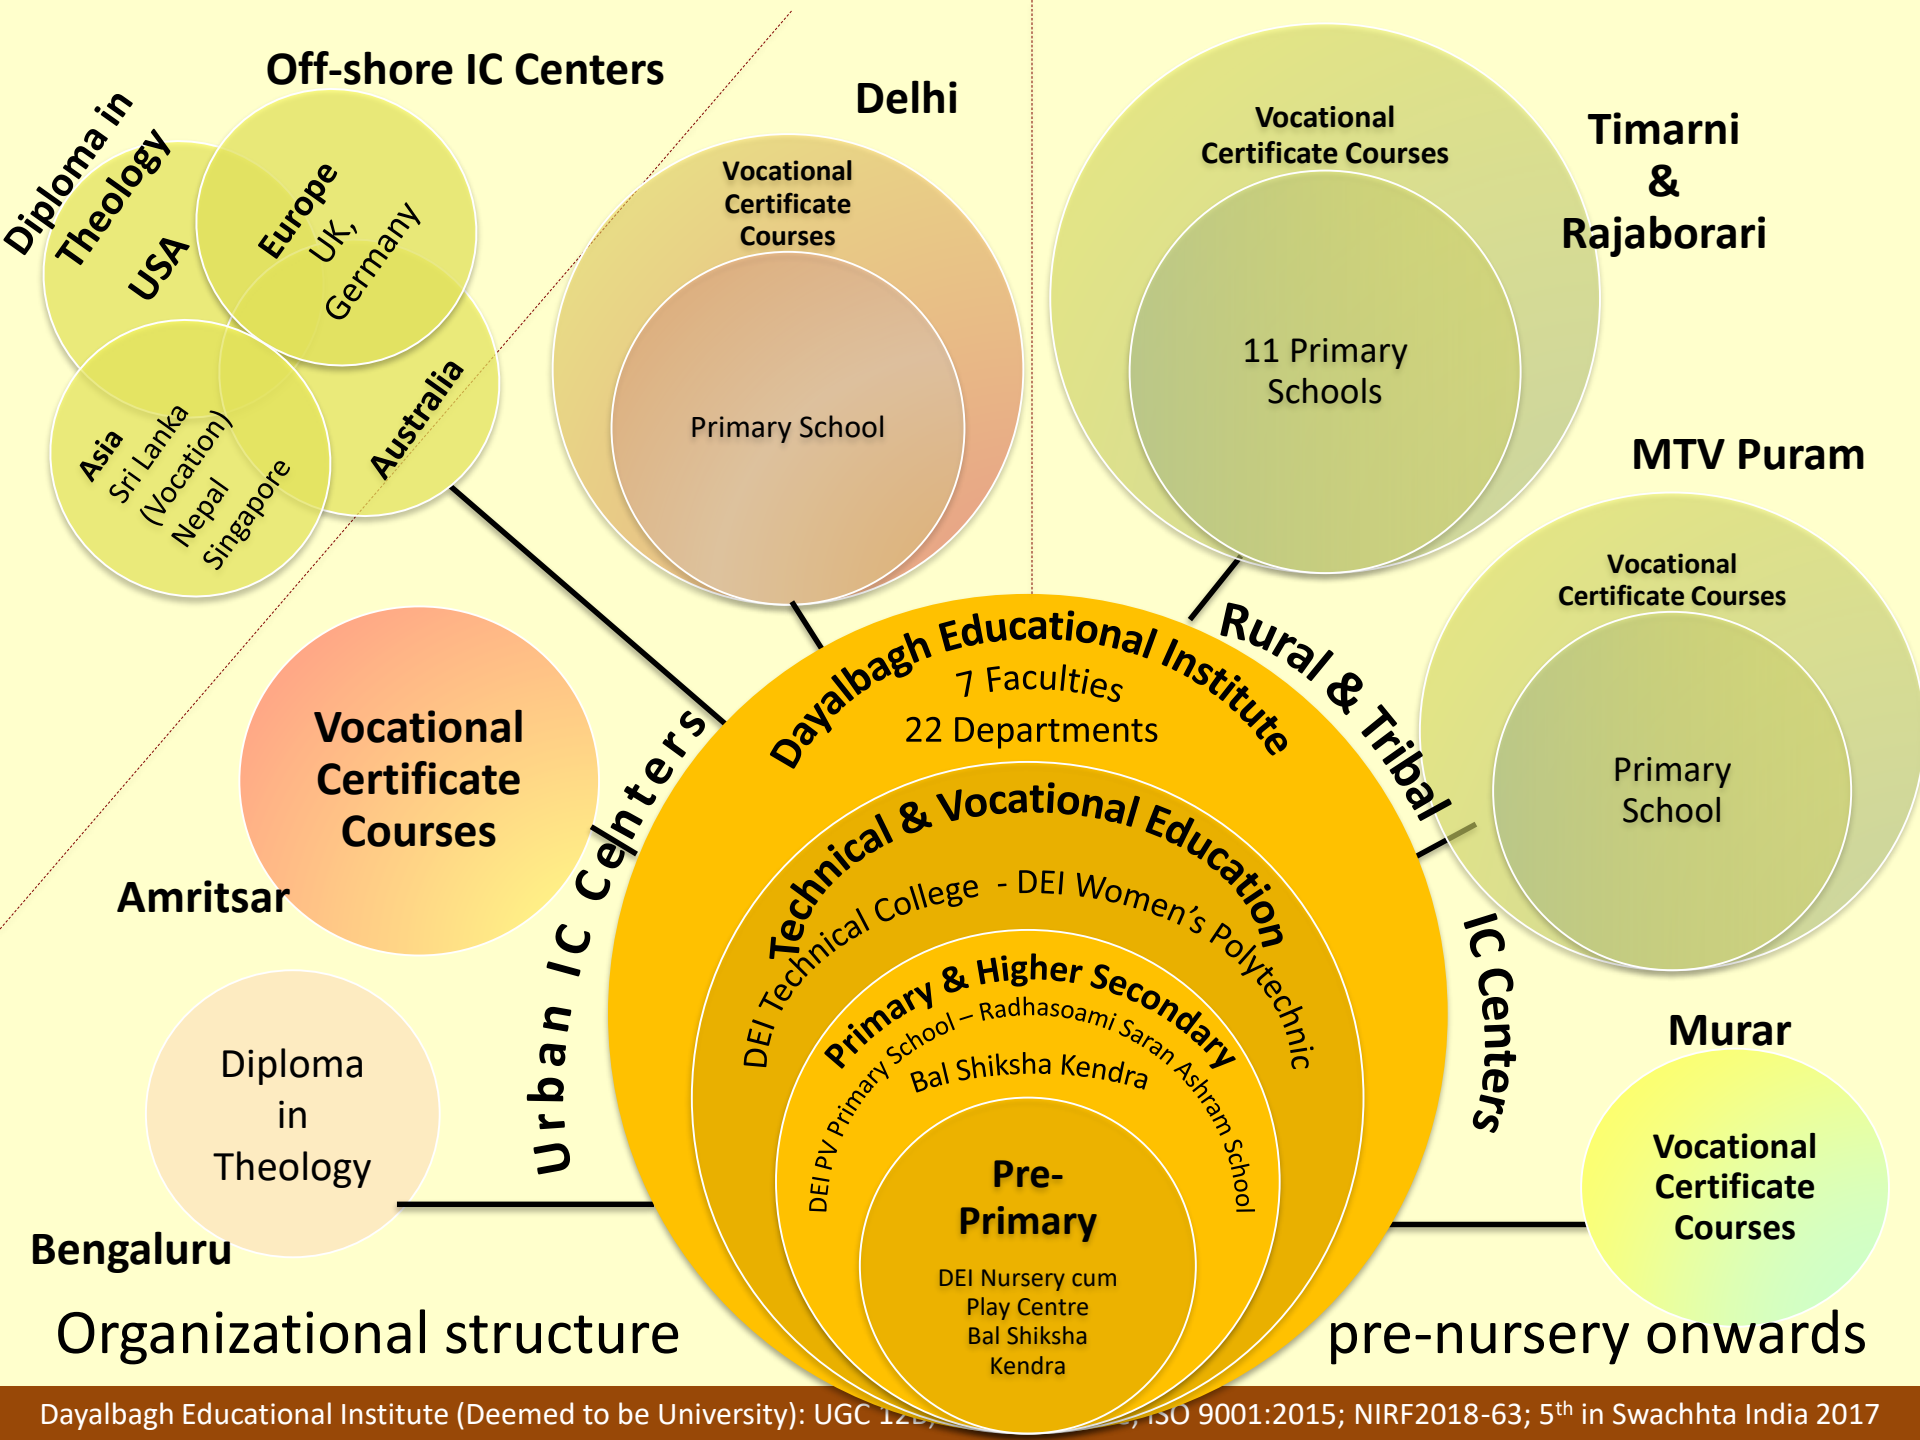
Off-shore IC Centers

Diploma in Theology

USA

Europe UK, Germany

Australia

Asia Sri Lanka (Vocation) Nepal Singapore

Delhi

Vocational Certificate Courses

Primary School

Vocational Certificate Courses

11 Primary Schools

Timarni & Rajaborari

MTV Puram

Vocational Certificate Courses

Primary School

Vocational Certificate Courses

Amritsar

Diploma in Theology

Bengaluru

Urban IC Centers

Rural & Tribal

IC Centers

Dayalbagh Educational Institute

7 Faculties

22 Departments

Technical & Vocational Education

DEI Technical College - DEI Women's Polytechnic

Primary & Higher Secondary

DEI PV Primary School – Radhasoami Saran Ashram School

Bal Shiksha Kendra

Pre-Primary

DEI Nursery cum Play Centre Bal Shiksha Kendra

Murar

Vocational Certificate Courses

Organizational structure

pre-nursery onwards

Dayalbagh Educational Institute (Deemed to be University): UGC 12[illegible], ISO 9001:2015; NIRF2018-63; 5$^{th}$ in Swachhta India 2017